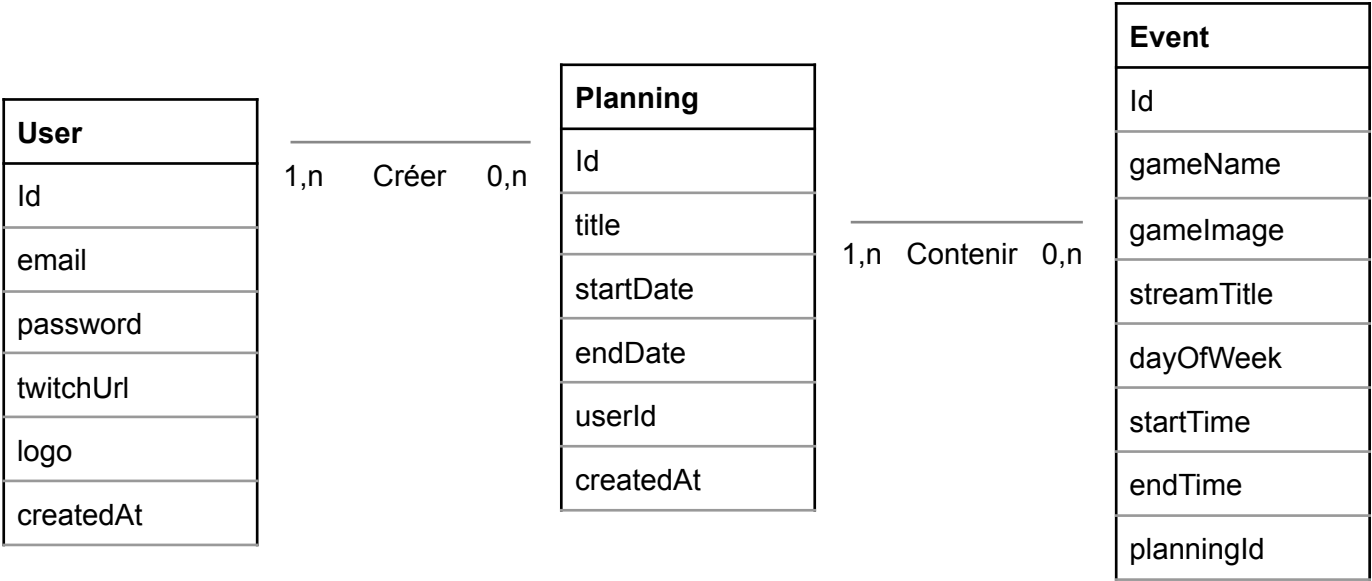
| User |
|---|
| Id |
| email |
| password |
| twitchUrl |
| logo |
| createdAt |

1,n Créer 0,n

| Planning |
|---|
| Id |
| title |
| startDate |
| endDate |
| userId |
| createdAt |

1,n Contenir 0,n

| Event |
|---|
| Id |
| gameName |
| gameImage |
| streamTitle |
| dayOfWeek |
| startTime |
| endTime |
| planningId |